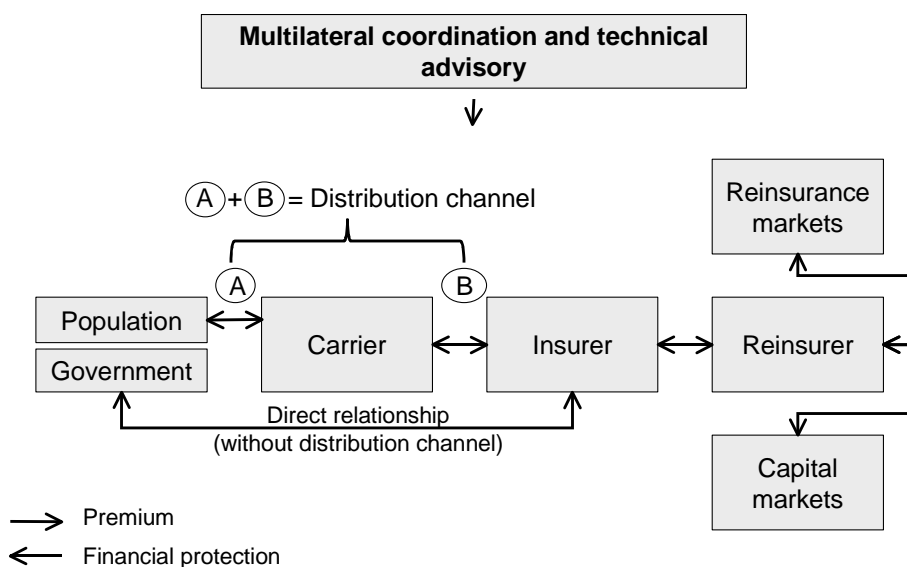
Multilateral coordination and technical advisory

A + B = Distribution channel

A

B

Reinsurance markets

Population

Government

Carrier

Insurer

Reinsurer

Direct relationship (without distribution channel)

Capital markets

Premium

Financial protection